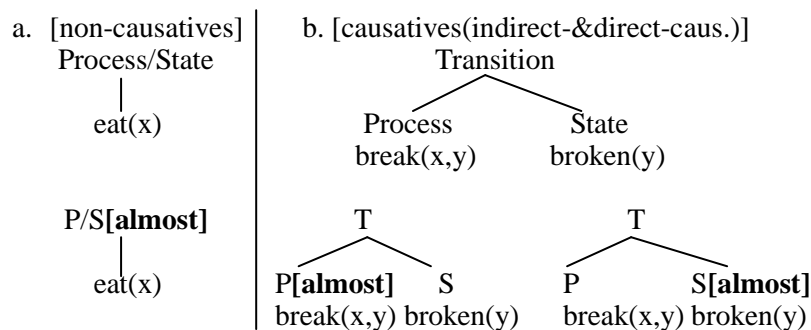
a. [non-causatives]

Process/State

eat(x)

P/S**[almost]**

eat(x)

b. [causatives(indirect-&direct-caus.)]

Transition

Process
break(x,y)

State
broken(y)

T

P**[almost]**
break(x,y)

S
broken(y)

T

P
break(x,y)

S**[almost]**
broken(y)